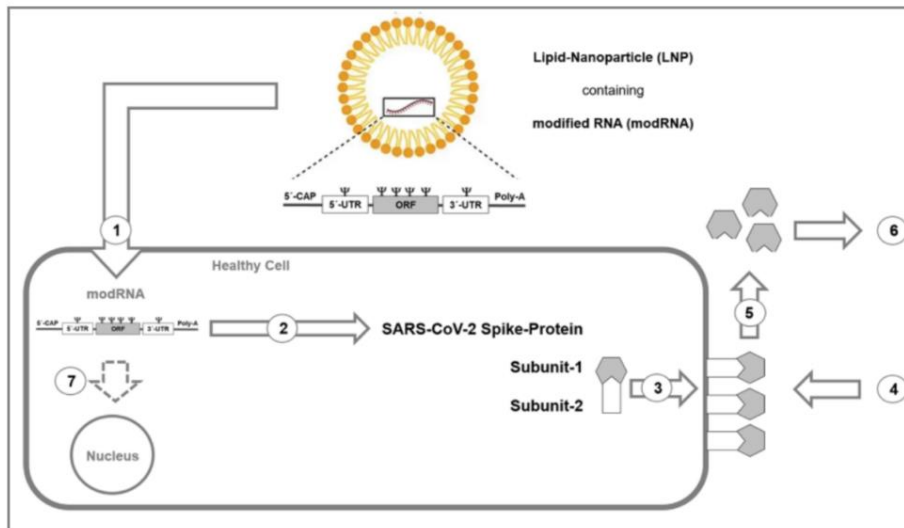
Lipid-Nanoparticle (LNP)

containing

modified RNA (modRNA)

5´-CAP Ψ 5´-UTR Ψ Ψ Ψ Ψ ORF Ψ 3´-UTR Poly-A

1

Healthy Cell

modRNA

5´-CAP 5´-UTR ORF 3´-UTR Poly-A

2

SARS-CoV-2 Spike-Protein

7

Subunit-1

Subunit-2

3

Nucleus

5

6

4